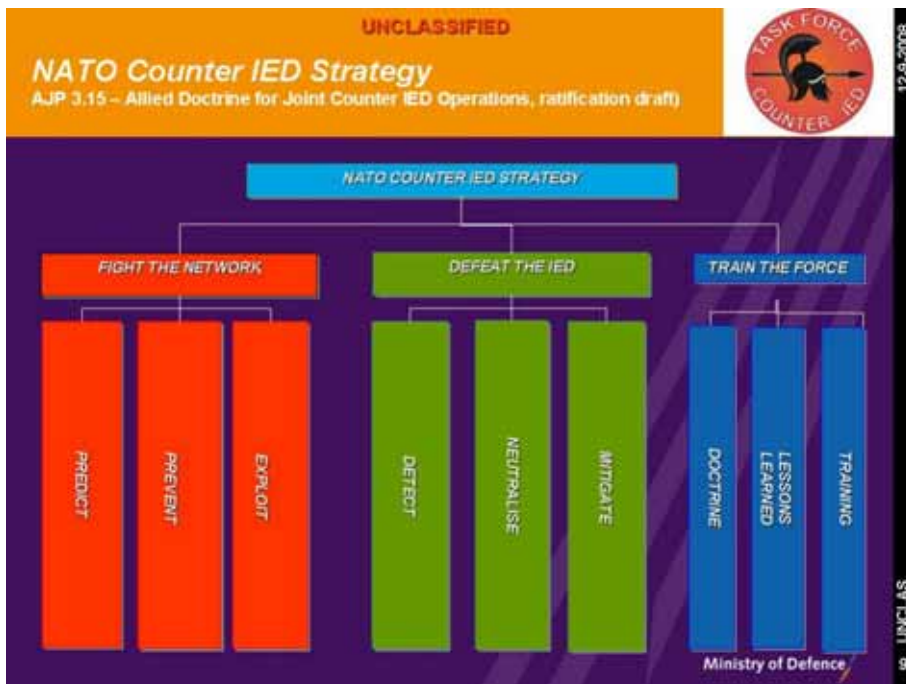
UNCLASSIFIED

NATO Counter IED Strategy

AJP 3.15 – Allied Doctrine for Joint Counter IED Operations, ratification draft)

TASK FORCE COUNTER IED

12-9-2008

NATO COUNTER IED STRATEGY

FIGHT THE NETWORK

DEFEAT THE IED

TRAIN THE FORCE

PREDICT

PREVENT

EXPLOIT

DETECT

NEUTRALISE

MITIGATE

DOCTRINE

LESSONS LEARNED

TRAINING

Ministry of Defence

9 UNCLAS